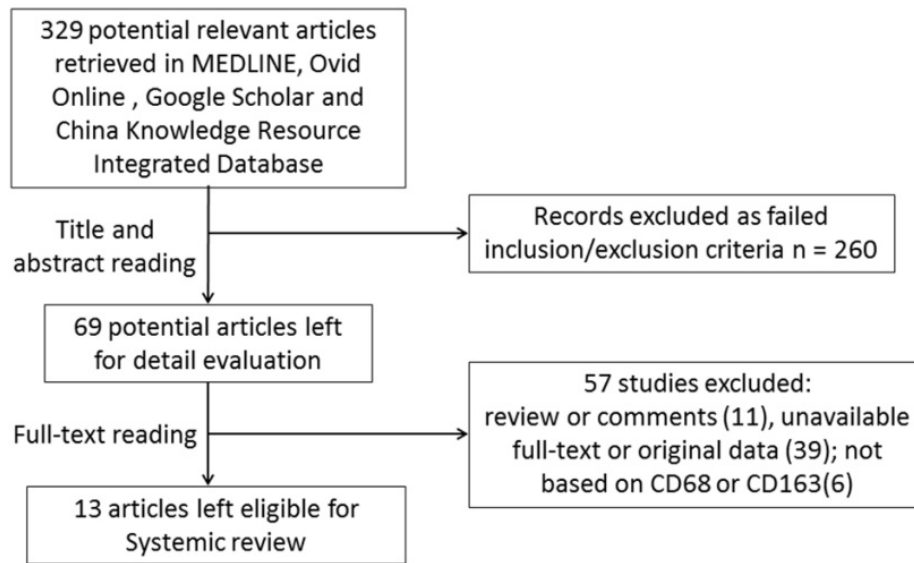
329 potential relevant articles retrieved in MEDLINE, Ovid Online , Google Scholar and China Knowledge Resource Integrated Database

Title and abstract reading

Records excluded as failed inclusion/exclusion criteria n = 260

69 potential articles left for detail evaluation

Full-text reading

57 studies excluded: review or comments (11), unavailable full-text or original data (39); not based on CD68 or CD163(6)

13 articles left eligible for Systemic review